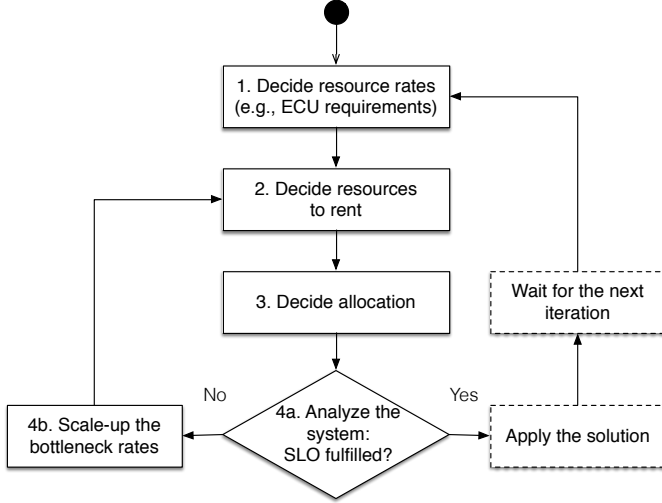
1. Decide resource rates (e.g., ECU requirements)

2. Decide resources to rent

3. Decide allocation

No

4a. Analyze the system: SLO fulfilled?

Yes

4b. Scale-up the bottleneck rates

Apply the solution

Wait for the next iteration